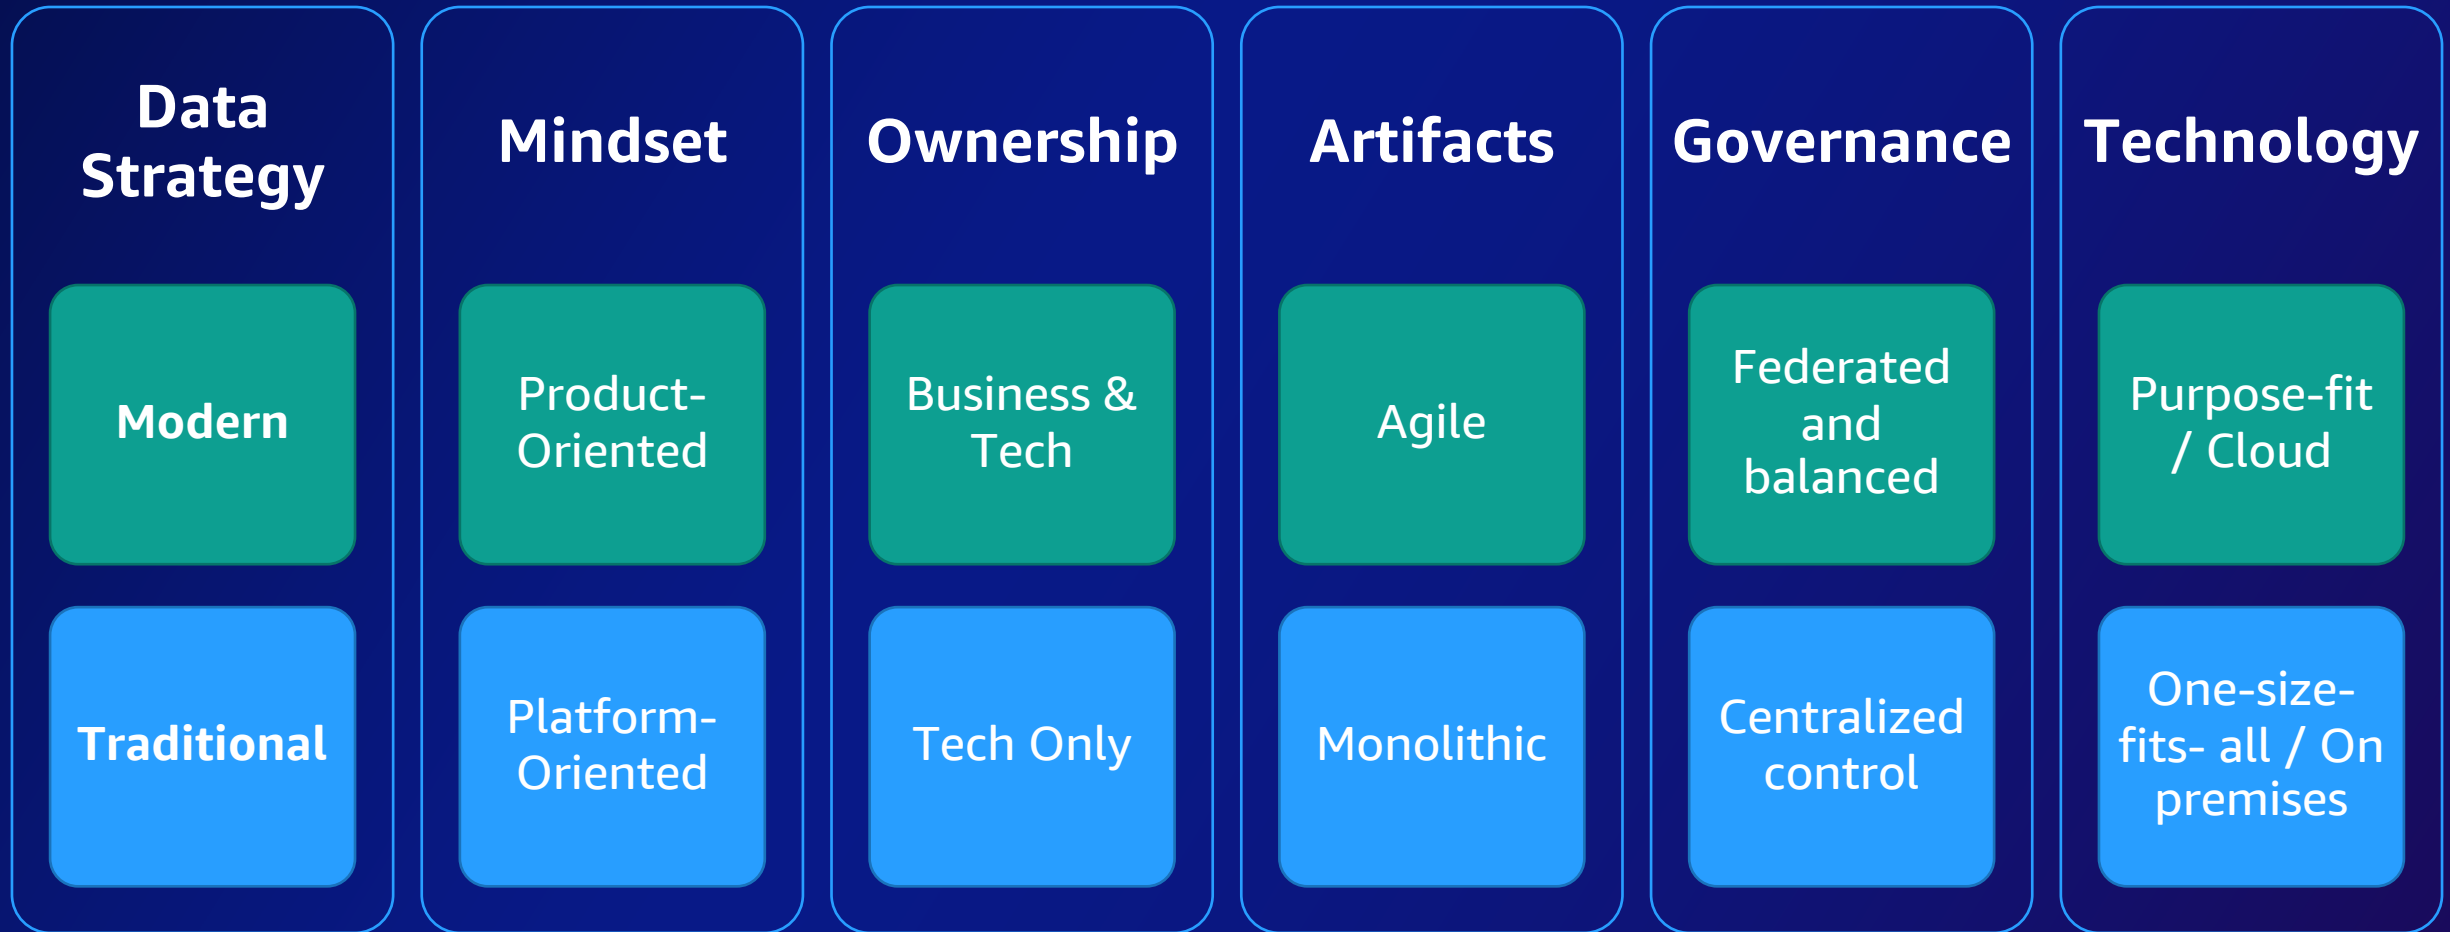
Data Strategy

Modern

Traditional

Mindset

Product-Oriented

Platform-Oriented

Ownership

Business & Tech

Tech Only

Artifacts

Agile

Monolithic

Governance

Federated and balanced

Centralized control

Technology

Purpose-fit / Cloud

One-size-fits- all / On premises